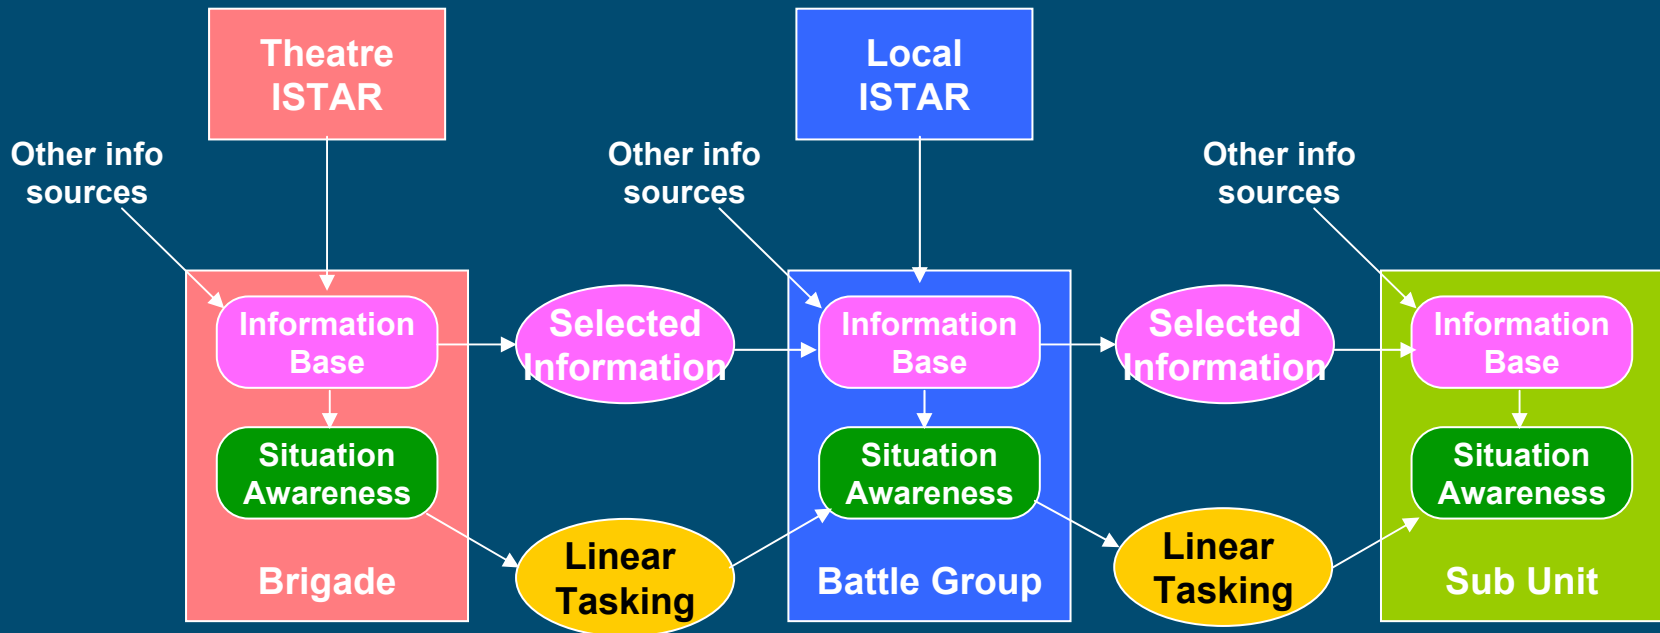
Theatre ISTAR

Local ISTAR

Other info sources

Other info sources

Other info sources

Information Base

Situation Awareness

Brigade

Selected Information

Linear Tasking

Information Base

Situation Awareness

Battle Group

Selected Information

Linear Tasking

Information Base

Situation Awareness

Sub Unit